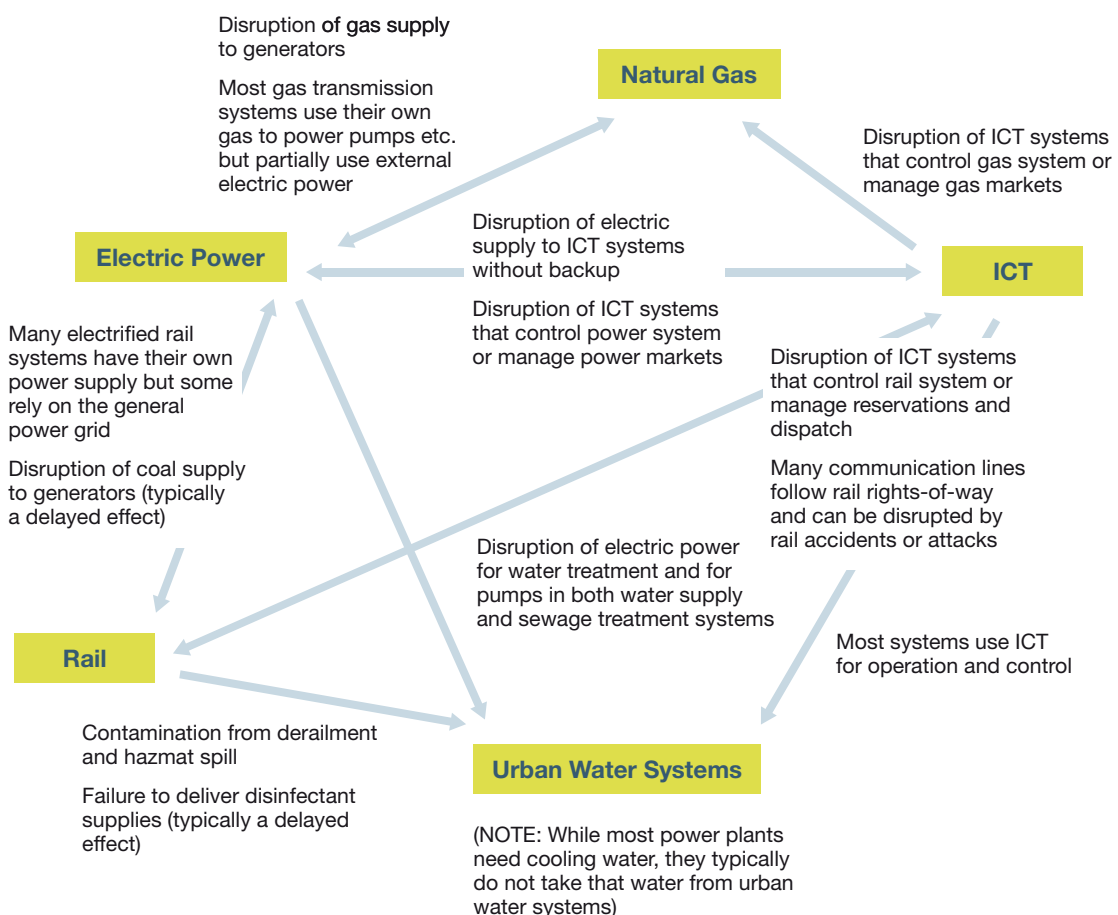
Disruption of gas supply to generators

Most gas transmission systems use their own gas to power pumps etc. but partially use external electric power

Natural Gas

Disruption of ICT systems that control gas system or manage gas markets

Electric Power

Disruption of electric supply to ICT systems without backup

ICT

Disruption of ICT systems that control power system or manage power markets

Many electrified rail systems have their own power supply but some rely on the general power grid

Disruption of coal supply to generators (typically a delayed effect)

Disruption of ICT systems that control rail system or manage reservations and dispatch

Many communication lines follow rail rights-of-way and can be disrupted by rail accidents or attacks

Disruption of electric power for water treatment and for pumps in both water supply and sewage treatment systems

Rail

Most systems use ICT for operation and control

Contamination from derailment and hazmat spill

Failure to deliver disinfectant supplies (typically a delayed effect)

Urban Water Systems

(NOTE: While most power plants need cooling water, they typically do not take that water from urban water systems)